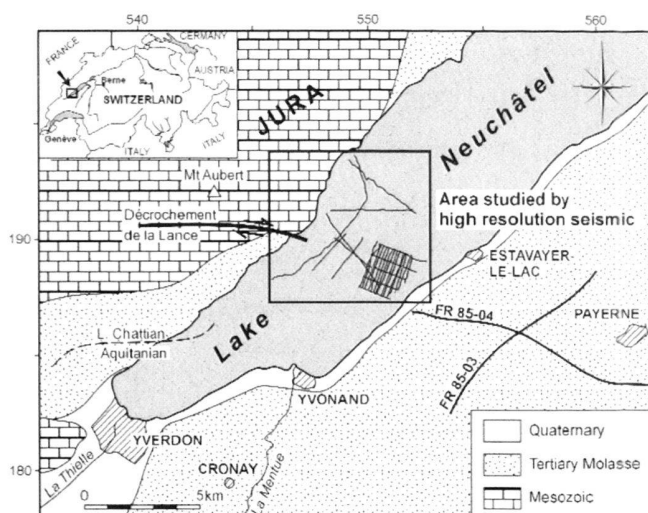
540
550
560
FRANCE
GERMANY
AUSTRIA
Berne
SWITZERLAND
Genève
ITALY
JURA
Neuchâtel
Mt Aubert
Area studied by high resolution seismic
Décrochement de la Lance
190
ESTAVAYER-LE-LAC
FR 85-04
PAYERNE
L. Chattian Aquitanian
Lake
FR 85-03
YVONAND
YVERDON
Quaternary
Tertiary Molasse
Mesozoic
180
La Thielle
CRONAY
La Mentue
0
5km